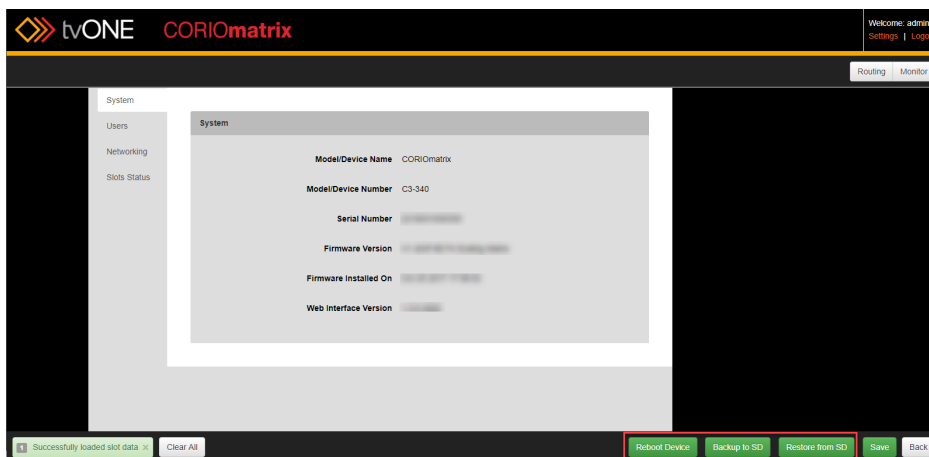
tvONE CORIOmatrix

Welcome: admin
Settings | Logo

Routing Monitor

System
Users
Networking
Slots Status

System

Model/Device Name CORIOmatrix
Model/Device Number C3-340
Serial Number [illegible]
Firmware Version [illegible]
Firmware Installed On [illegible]
Web Interface Version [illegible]

1 Successfully loaded slot data ×
Clear All

Reboot Device
Backup to SD
Restore from SD
Save
Back